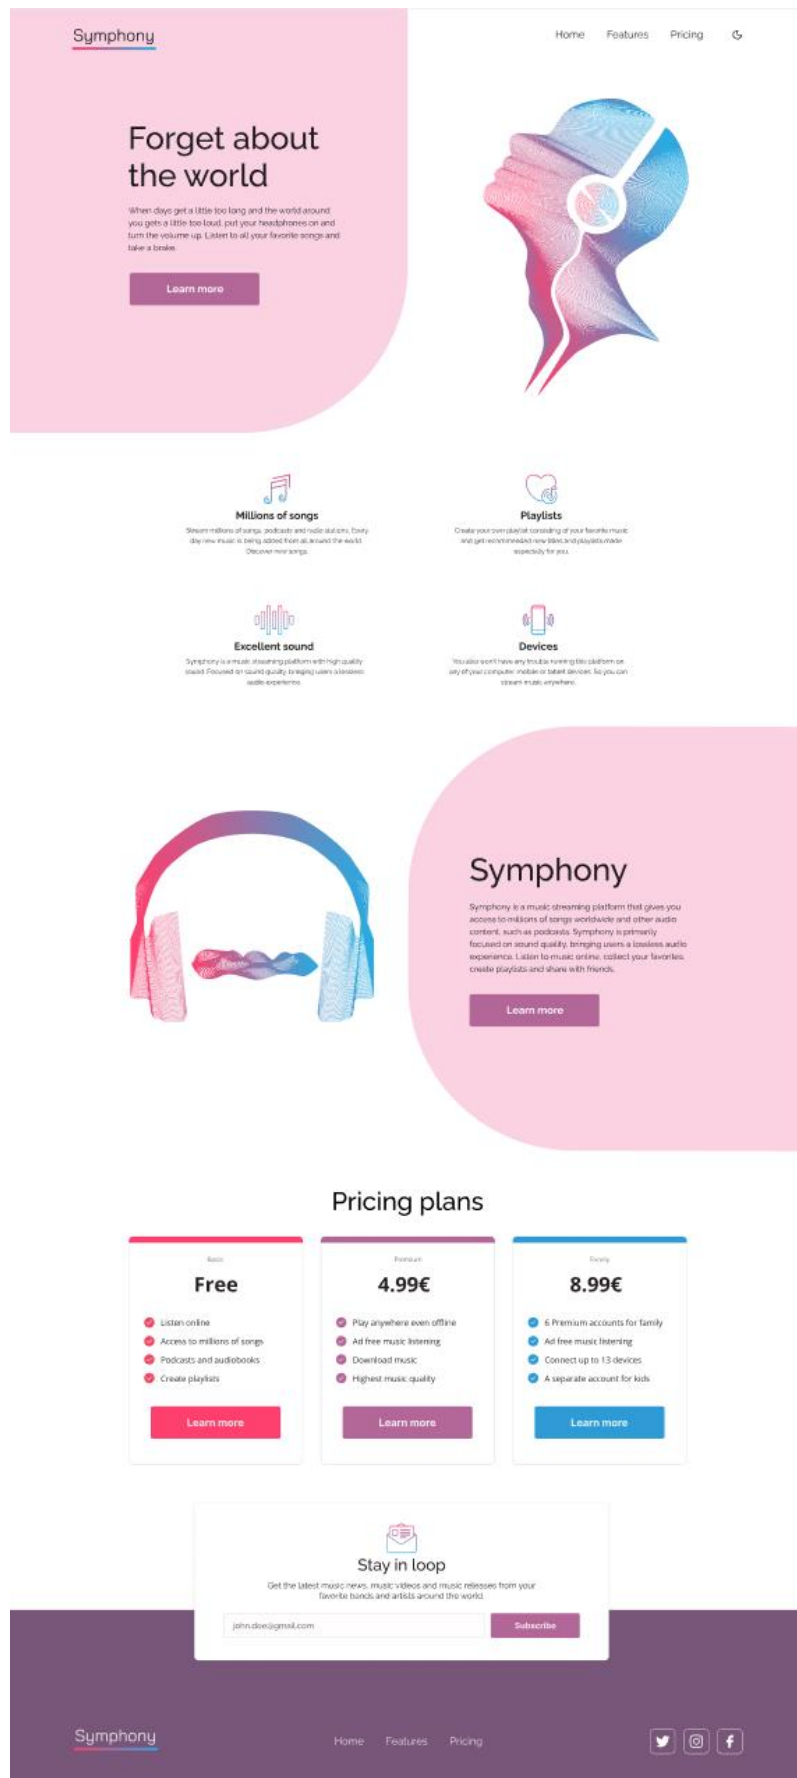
Symphony

Home Features Pricing

Forget about the world

When days get a little too long and the world around you gets a little too loud, put your headphones on and turn the volume up. Listen to all your favorite songs and take a brake.

Learn more

Millions of songs

Stream millions of songs, podcasts and radio stations. Every day new music is being added from all around the world. Discover new songs.

Playlists

Create your own playlist consisting of your favorite music and get recommended new titles and playlists made especially for you.

Excellent sound

Symphony is a music streaming platform with high quality sound. Focused on sound quality bringing users a lossless audio experience.

Devices

You also won't have any trouble running this platform on any of your computer, mobile or tablet devices. So you can stream music anywhere.

Symphony

Symphony is a music streaming platform that gives you access to millions of songs worldwide and other audio content, such as podcasts. Symphony is primarily focused on sound quality, bringing users a lossless audio experience. Listen to music online, collect your favorites, create playlists and share with friends.

Learn more

Pricing plans

Basic
Free
Listen online
Access to millions of songs
Podcasts and audiobooks
Create playlists
Learn more

Premium
4.99€
Play anywhere even offline
Ad free music listening
Download music
Highest music quality
Learn more

Family
8.99€
6 Premium accounts for family
Ad free music listening
Connect up to 13 devices
A separate account for kids
Learn more

Stay in loop

Get the latest music news, music videos and music releases from your favorite bands and artists around the world.

john.doe@gmail.com

Subscribe

Symphony

Home Features Pricing